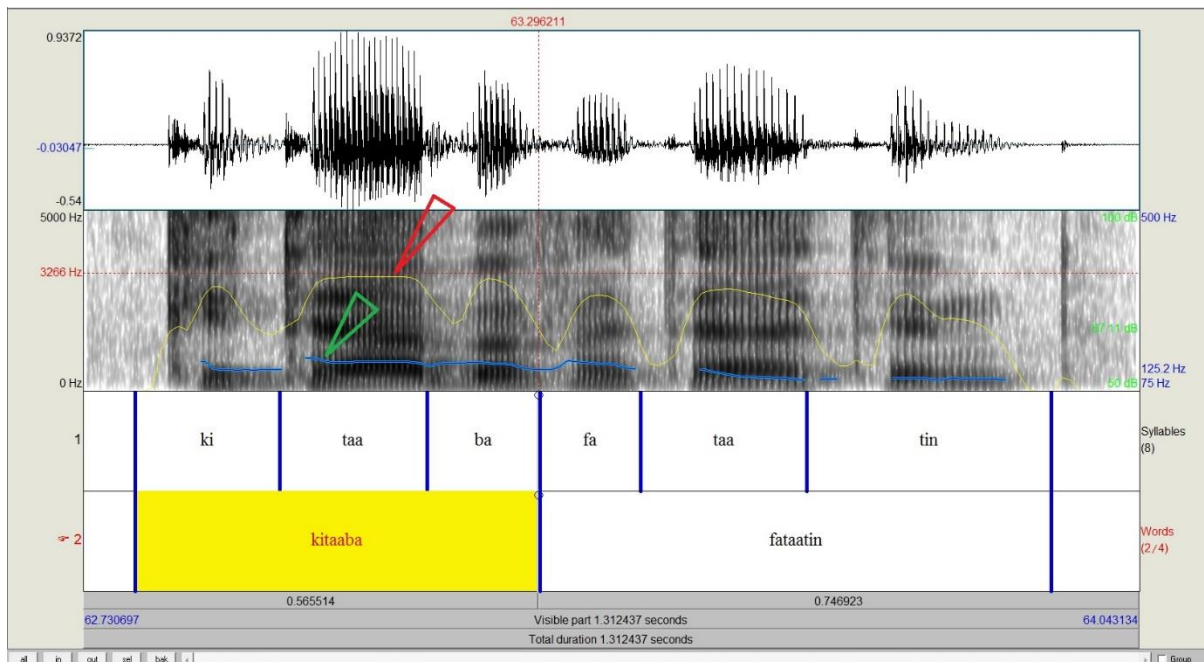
63.296211

0.9372

-0.03047

-0.54

5000 Hz

3266 Hz

0 Hz

100 dB 500 Hz

67.11 dB

125.2 Hz

50 dB 75 Hz

1

ki

taa

ba

fa

taa

tin

Syllables (8)

2

kitaaba

fataatin

Words (2/4)

0.565514

0.746923

62.730697

Visible part 1.312437 seconds

64.043134

Total duration 1.312437 seconds

all in out sel bak

Group